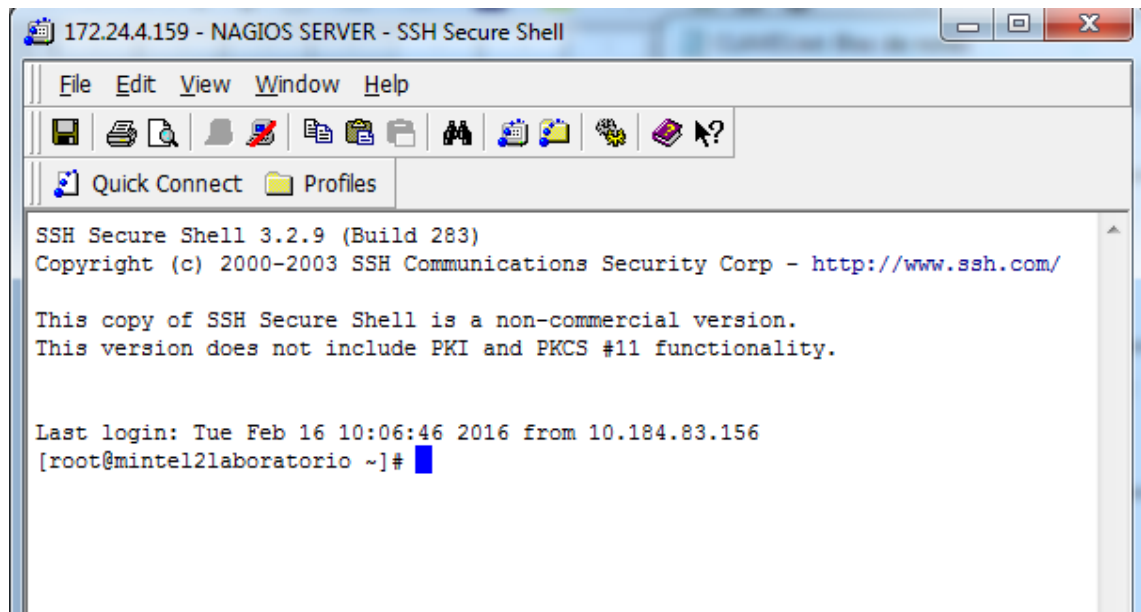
172.24.4.159 - NAGIOS SERVER - SSH Secure Shell

File Edit View Window Help

Quick Connect Profiles

SSH Secure Shell 3.2.9 (Build 283)
Copyright (c) 2000-2003 SSH Communications Security Corp - http://www.ssh.com/

This copy of SSH Secure Shell is a non-commercial version.
This version does not include PKI and PKCS #11 functionality.

Last login: Tue Feb 16 10:06:46 2016 from 10.184.83.156
[root@mintel2laboratorio ~]#